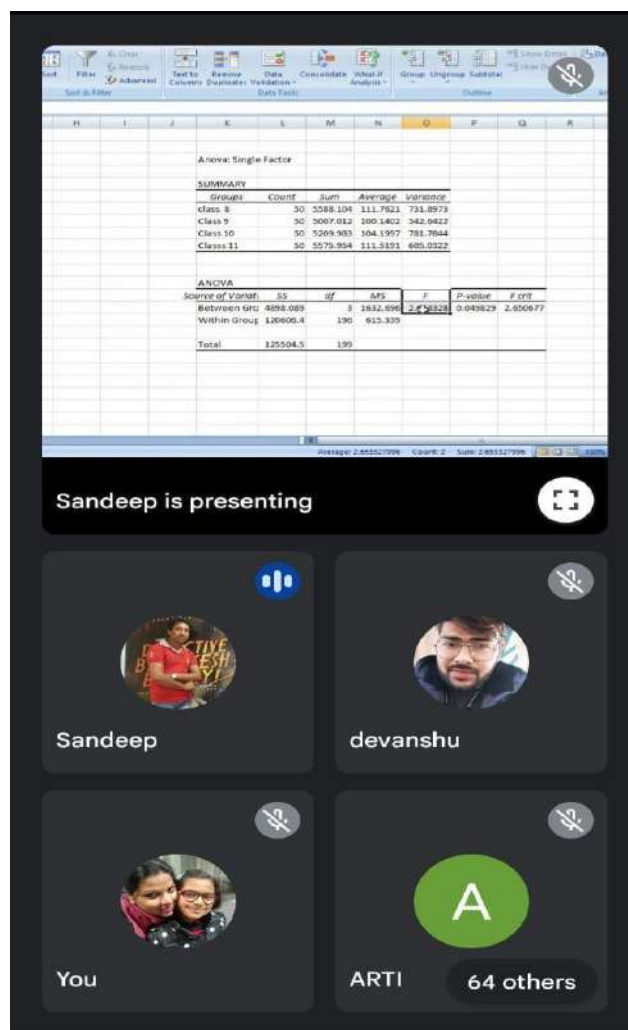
Sort Filter Clear Reapply Advanced Text to Columns Remove Duplicates Data Validation Consolidate What-If Analysis Group Ungroup Subtotal Show Detail Hide Detail
Sort & Filter Data Tools Outline

H I J K L M N O P Q R

Anova: Single Factor

SUMMARY

| Groups | Count | Sum | Average | Variance |
|---|---|---|---|---|
| class 8 | 50 | 5588.104 | 111.7621 | 731.8973 |
| Class 9 | 50 | 5007.012 | 100.1402 | 342.9422 |
| Class 10 | 50 | 5209.983 | 104.1997 | 781.7844 |
| Classs 11 | 50 | 5575.954 | 111.5191 | 605.0322 |

ANOVA

| Source of Variati | SS | df | MS | F | P-value | F crit |
|---|---|---|---|---|---|---|
| Between Gro | 4898.089 | 3 | 1632.696 | 2.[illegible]8328 | 0.049829 | 2.650677 |
| Within Grou | 120606.4 | 196 | 615.339 | | | |
| | | | | | | |
| Total | 125504.5 | 199 | | | | |

Average: 2.655327996 Count: 2 Sum: 2.655327996

Sandeep is presenting

Sandeep

devanshu

You

A

ARTI

64 others